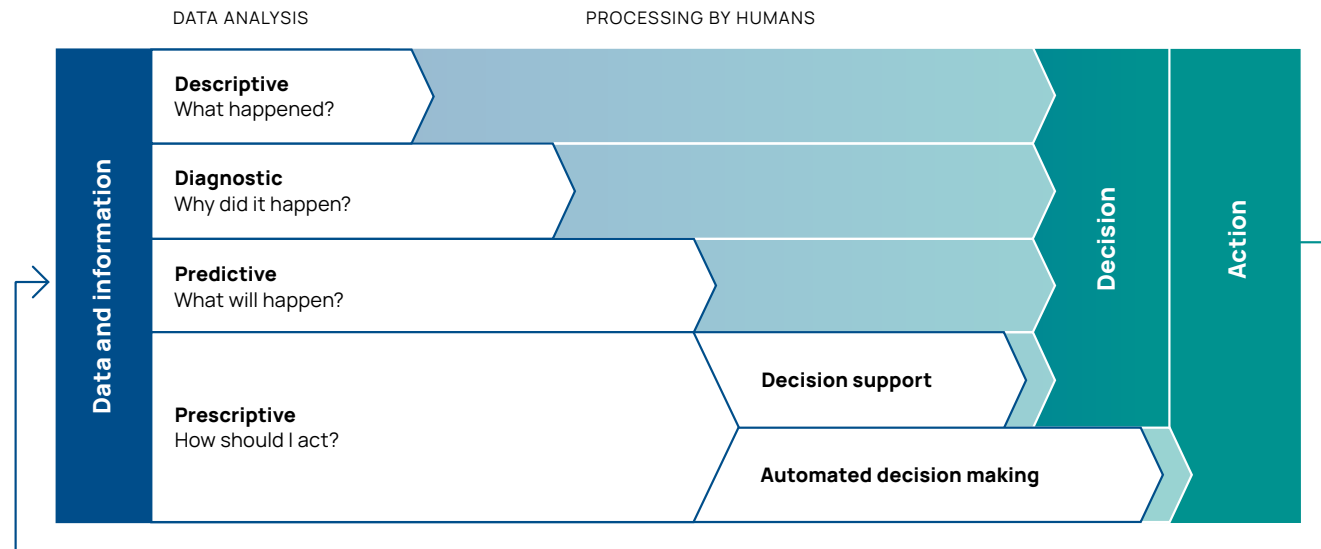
DATA ANALYSIS

PROCESSING BY HUMANS

Data and information

Descriptive
What happened?

Diagnostic
Why did it happen?

Predictive
What will happen?

Prescriptive
How should I act?

Decision support

Automated decision making

Decision

Action